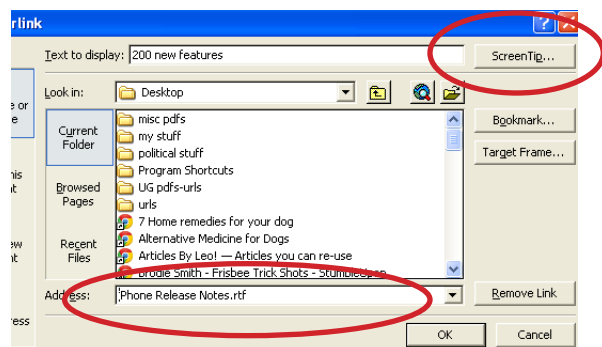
rlink

Text to display: 200 new features

ScreenTip...

e or
e

nis
nt

ew
nt

ress

Look in: Desktop

Current Folder

Browsed Pages

Recent Files

misc pdfs
my stuff
political stuff
Program Shortcuts
UG pdfs-urls
urls
7 Home remedies for your dog
Alternative Medicine for Dogs
Articles By Leo! — Articles you can re-use
Brodie Smith - Frisbee Trick Shots - StumbleUpon

Bookmark...

Target Frame...

Address: Phone Release Notes.rtf

Remove Link

OK

Cancel